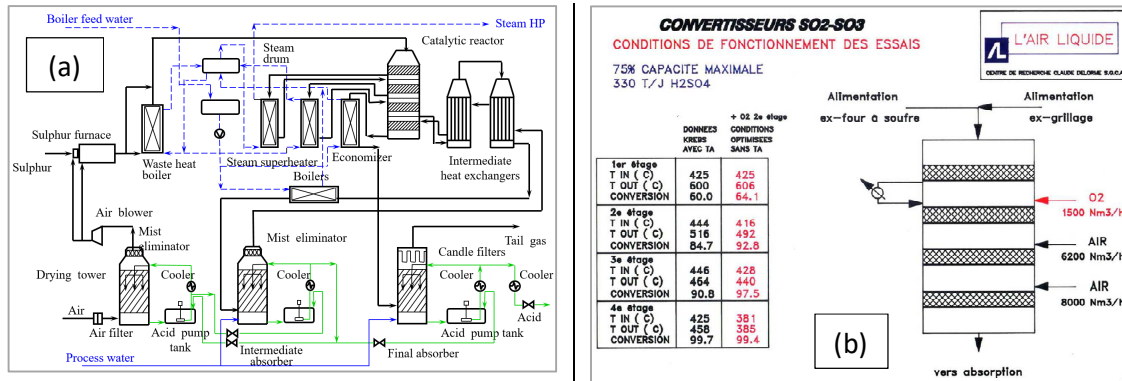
(a)

Boiler feed water

Steam HP

Steam drum

Catalytic reactor

Sulphur furnace

Sulphur

Waste heat boiler

Steam superheater

Economizer

Intermediate heat exchangers

Boilers

Air blower

Mist eliminator

Mist eliminator

Tail gas

Candle filters

Drying tower

Cooler

Cooler

Cooler

Cooler

Air

Air filter

Acid pump tank

Intermediate absorber

Acid pump tank

Acid

Final absorber

Process water

CONVERTISSEURS SO2-SO3

CONDITIONS DE FONCTIONNEMENT DES ESSAIS

75% CAPACITE MAXIMALE
330 T/J H2SO4

L'AIR LIQUIDE

CENTRE DE RECHERCHE CLAUDE DELORME S.G.C.A.

| | DONNEES KREBS AVEC TA | + O2 2e étage CONDITIONS OPTIMISEES SANS TA |
|---|---|---|
| 1er étage T IN ( C) T OUT ( C) CONVERSION | 425 600 60.0 | 425 606 64.1 |
| 2e étage T IN ( C) T OUT ( C) CONVERSION | 444 516 84.7 | 416 492 92.8 |
| 3e étage T IN ( C) T OUT ( C) CONVERSION | 446 464 90.8 | 428 440 97.5 |
| 4e étage T IN ( C) T OUT ( C) CONVERSION | 425 458 99.7 | 381 385 99.4 |

Alimentation ex-four à soufre

Alimentation ex-grillage

O2 1500 Nm3/h

AIR 6200 Nm3/h

AIR 8000 Nm3/h

(b)

vers absorption